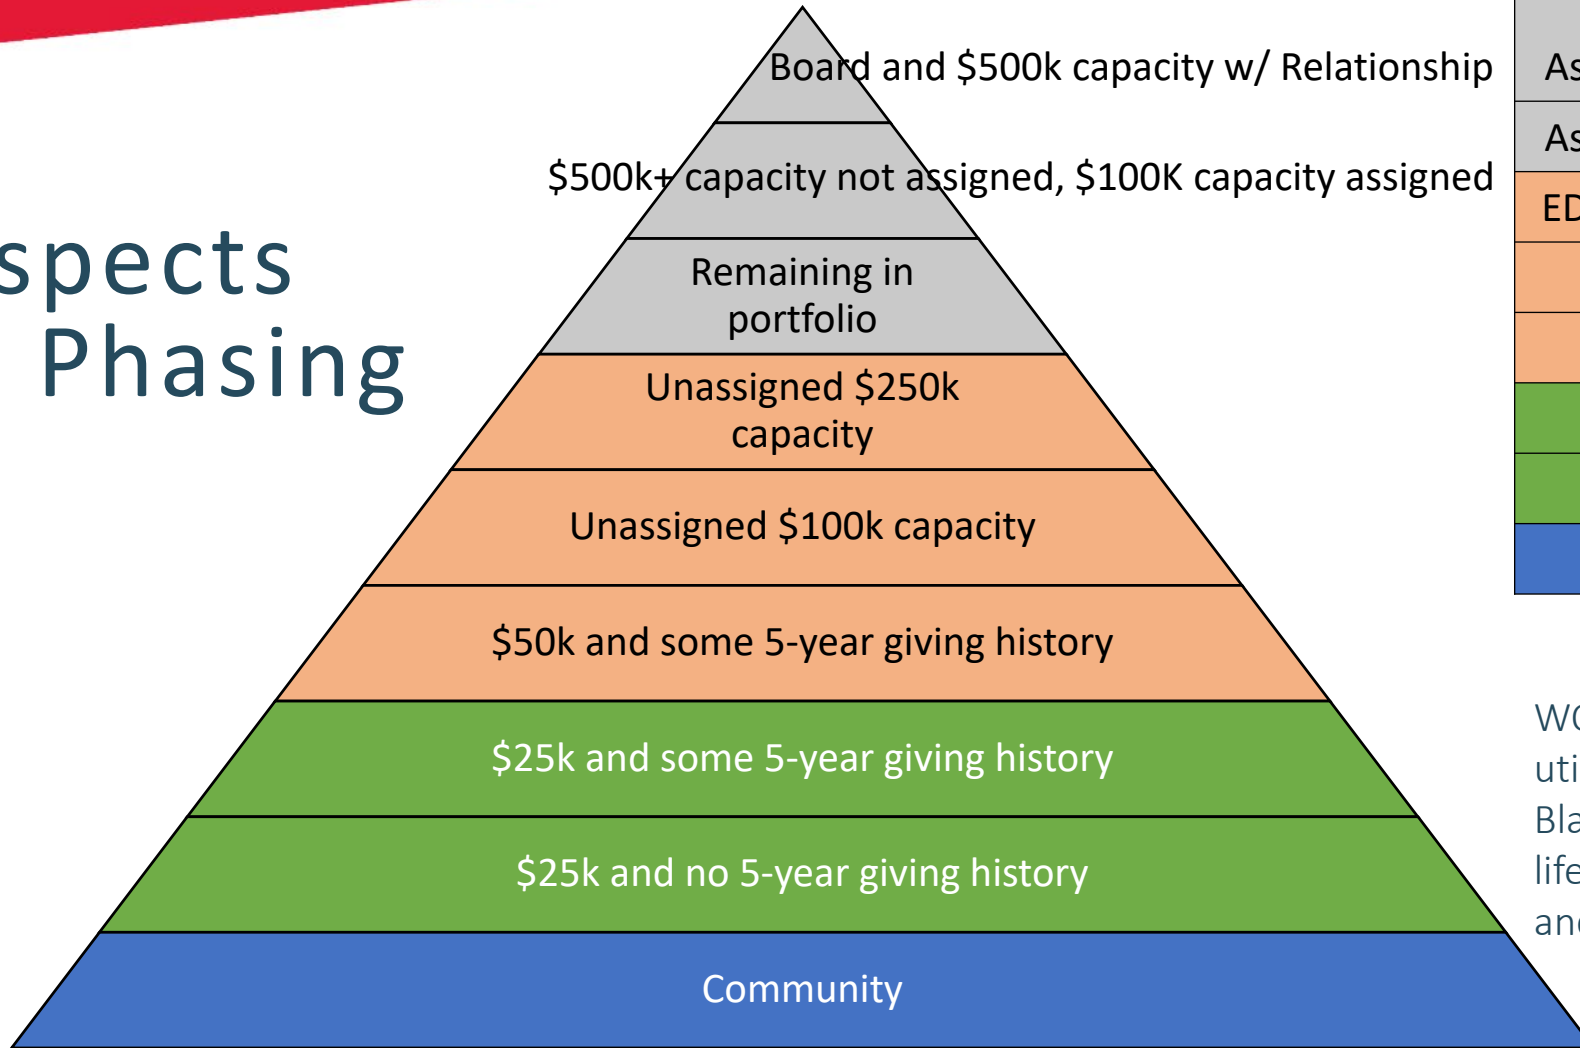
spects
Phasing

Board and $500k capacity w/ Relationship

$500k+ capacity not assigned, $100K capacity assigned

Remaining in portfolio

Unassigned $250k capacity

Unassigned $100k capacity

$50k and some 5-year giving history

$25k and some 5-year giving history

$25k and no 5-year giving history

Community

As
As
ED

WC
uti
Bla
life
an